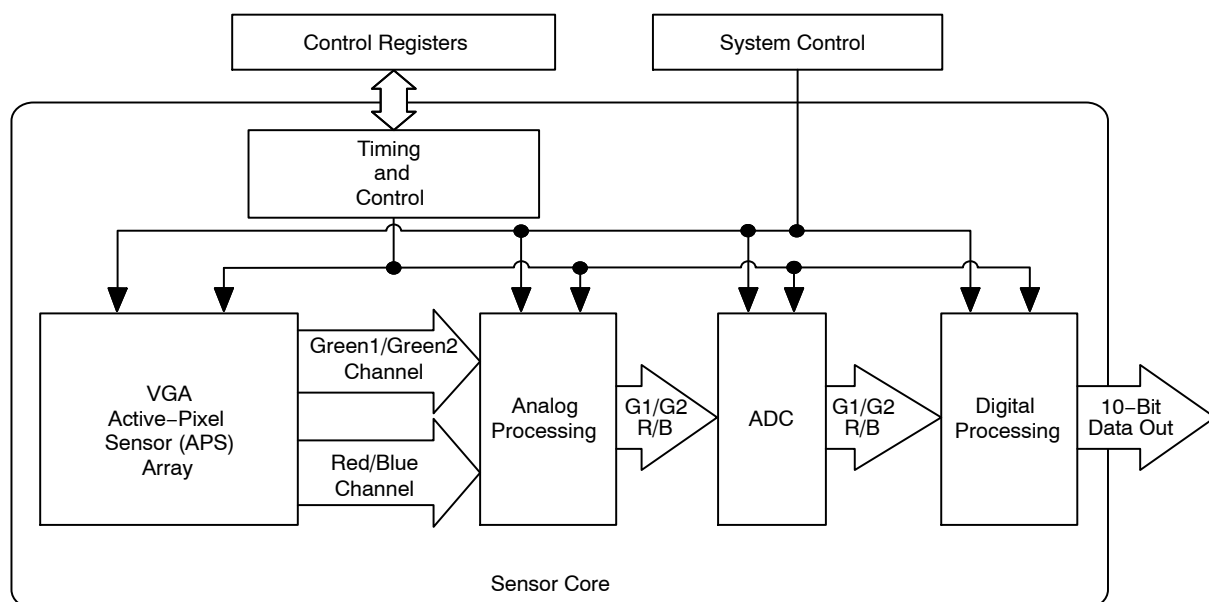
Control Registers

System Control

Timing and Control

VGA Active−Pixel Sensor (APS) Array

Green1/Green2 Channel

Red/Blue Channel

Analog Processing

G1/G2 R/B

ADC

G1/G2 R/B

Digital Processing

10−Bit Data Out

Sensor Core